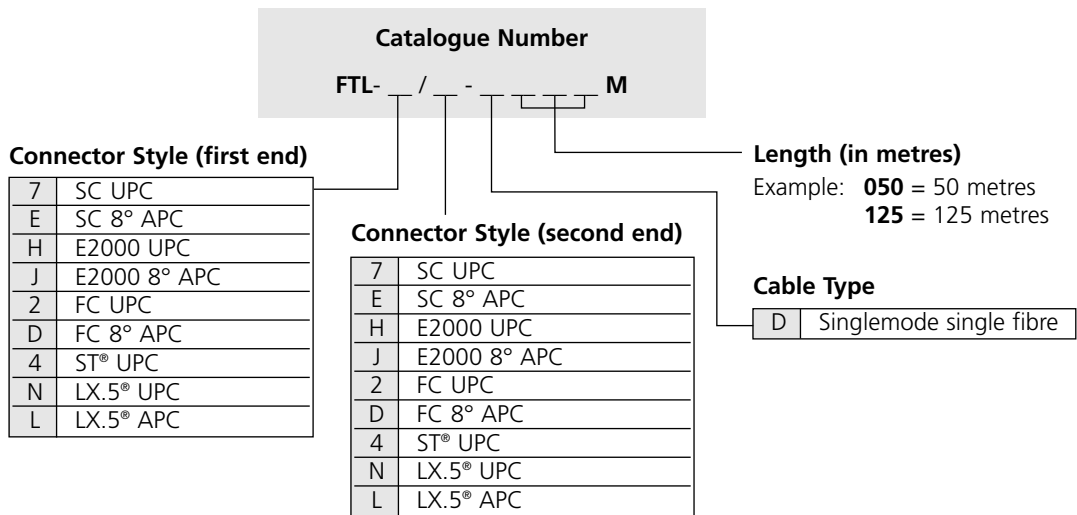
Catalogue Number

FTL- __ / __ - __ __ __ __ M

Connector Style (first end)

| 7 | SC UPC |
|---|---|
| E | SC 8° APC |
| H | E2000 UPC |
| J | E2000 8° APC |
| 2 | FC UPC |
| D | FC 8° APC |
| 4 | ST® UPC |
| N | LX.5® UPC |
| L | LX.5® APC |

Connector Style (second end)

| 7 | SC UPC |
|---|---|
| E | SC 8° APC |
| H | E2000 UPC |
| J | E2000 8° APC |
| 2 | FC UPC |
| D | FC 8° APC |
| 4 | ST® UPC |
| N | LX.5® UPC |
| L | LX.5® APC |

Length (in metres)

Example: **050** = 50 metres
**125** = 125 metres

Cable Type

| D | Singlemode single fibre |
|---|---|